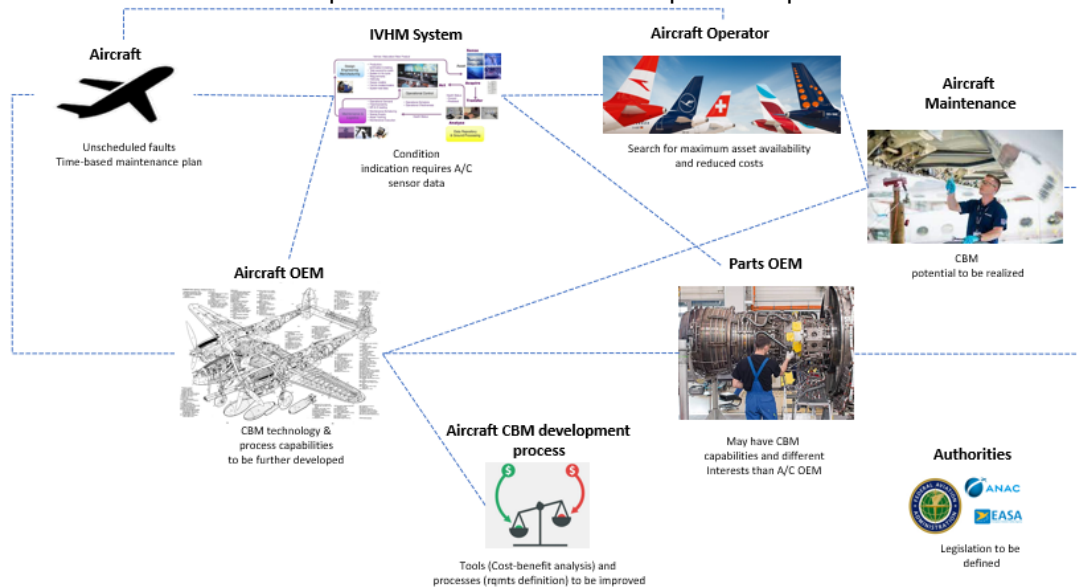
Aircraft

Unscheduled faults
Time-based maintenance plan

IVHM System

Condition indication requires A/C sensor data

Aircraft Operator

Search for maximum asset availability and reduced costs

Aircraft Maintenance

CBM potential to be realized

Aircraft OEM

CBM technology & process capabilities to be further developed

Parts OEM

May have CBM capabilities and different Interests than A/C OEM

Aircraft CBM development process

$
$

Tools (Cost-benefit analysis) and processes (rqmts definition) to be improved

Authorities

ANAC
EASA

Legislation to be defined